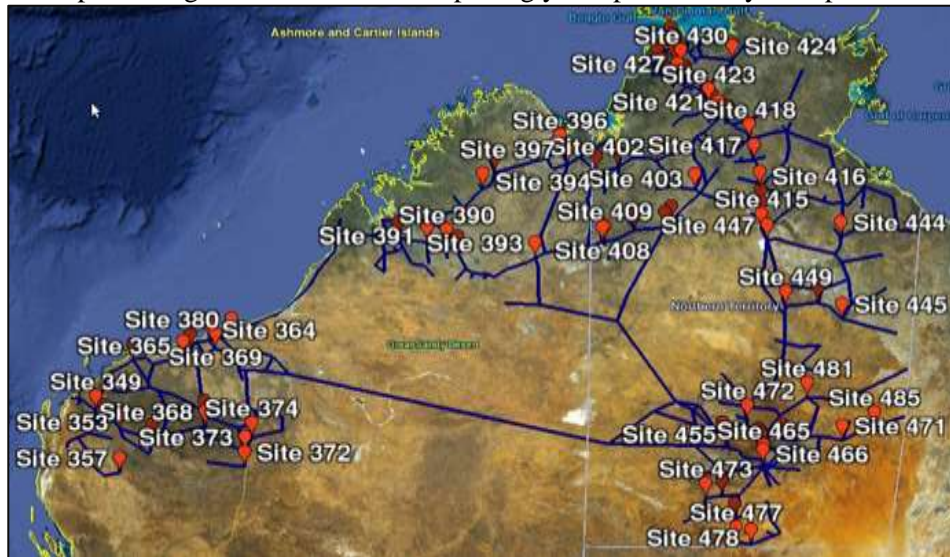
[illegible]

Ashmore and Cartier Islands

Site 430
Site 424
Site 427
Site 423
Site 421
Site 418
Site 396
Site 397
Site 402
Site 417
Site 394
Site 403
Site 416
Site 415
Site 390
Site 409
Site 447
Site 444
Site 391
Site 393
Site 408
Site 449
Northern Territory
Site 445
Site 380
Site 364
Site 365
Site 369
Great Sandy Desert
Site 481
Site 349
Site 472
Site 485
Site 374
Site 353
Site 368
Site 471
Site 373
Site 455
Site 465
Site 466
Site 357
Site 372
Site 473
Site 477
Site 478